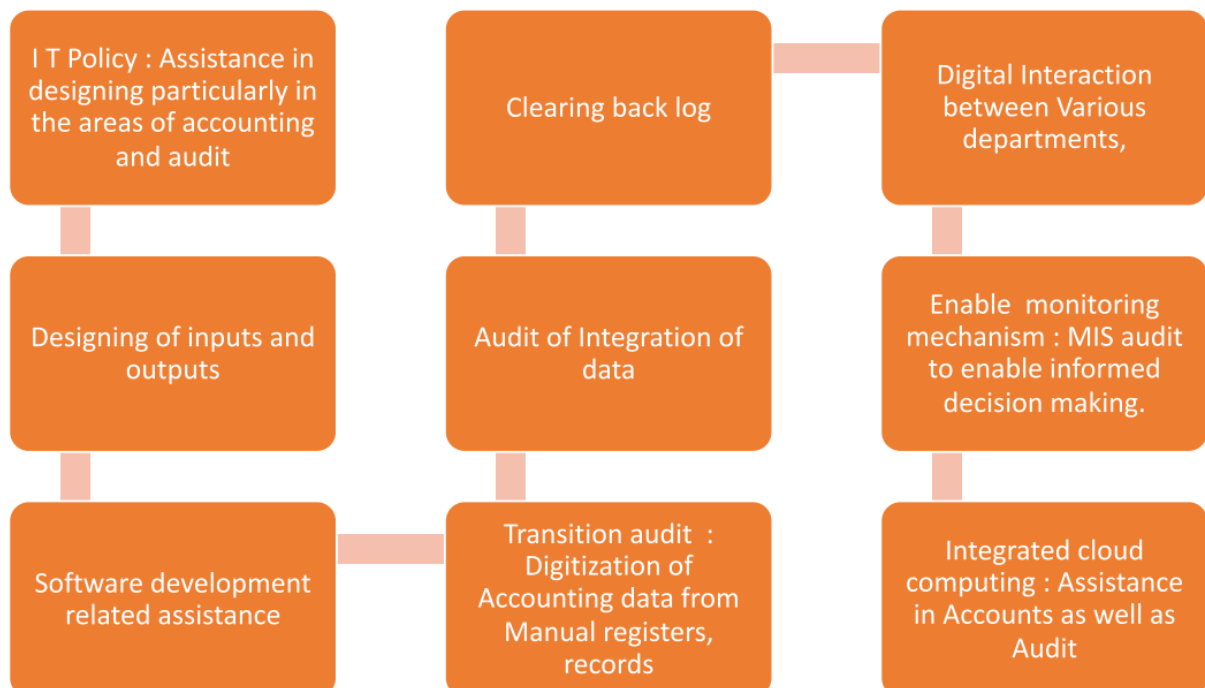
I T Policy : Assistance in designing particularly in the areas of accounting and audit

Designing of inputs and outputs

Software development related assistance

Transition audit : Digitization of Accounting data from Manual registers, records

Audit of Integration of data

Clearing back log

Digital Interaction between Various departments,

Enable monitoring mechanism : MIS audit to enable informed decision making.

Integrated cloud computing : Assistance in Accounts as well as Audit